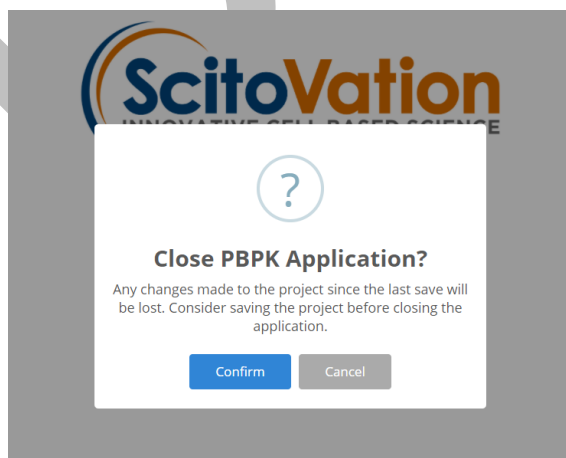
ScitoVation
INNOVATIVE CELL-BASED SCIENCE

?

Close PBPK Application?

Any changes made to the project since the last save will be lost. Consider saving the project before closing the application.

Confirm

Cancel